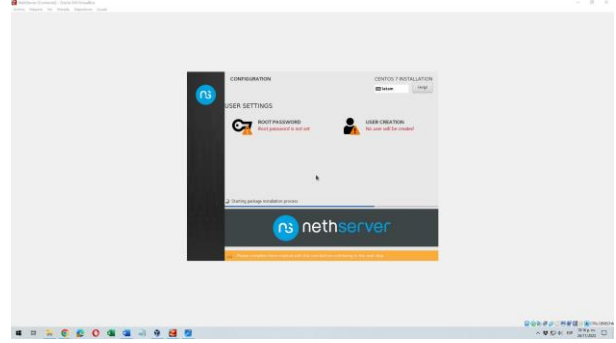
NethServer [Corriendo] - Oracle VM VirtualBox
Archivo Máquina Ver Entrada Dispositivos Ayuda

CONFIGURATION
CENTOS 7 INSTALLATION
Help!
USER SETTINGS
ROOT PASSWORD
Root password is not set
USER CREATION
No user will be created
Starting package installation process
nethserver
Please complete items marked with this icon before continuing to the next step.